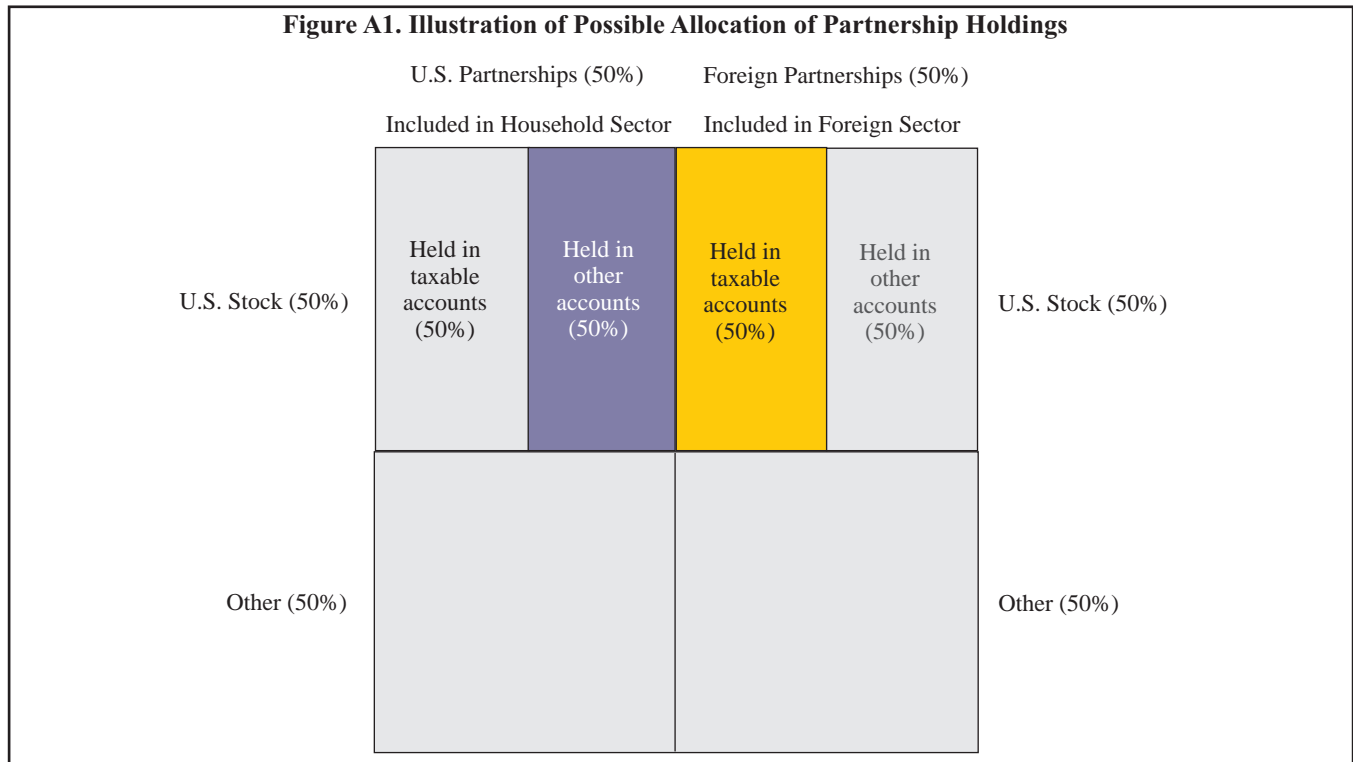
**Figure A1. Illustration of Possible Allocation of Partnership Holdings**

U.S. Partnerships (50%)

Included in Household Sector

Foreign Partnerships (50%)

Included in Foreign Sector

U.S. Stock (50%)

Held in taxable accounts (50%)

Held in other accounts (50%)

Held in taxable accounts (50%)

Held in other accounts (50%)

U.S. Stock (50%)

Other (50%)

Other (50%)